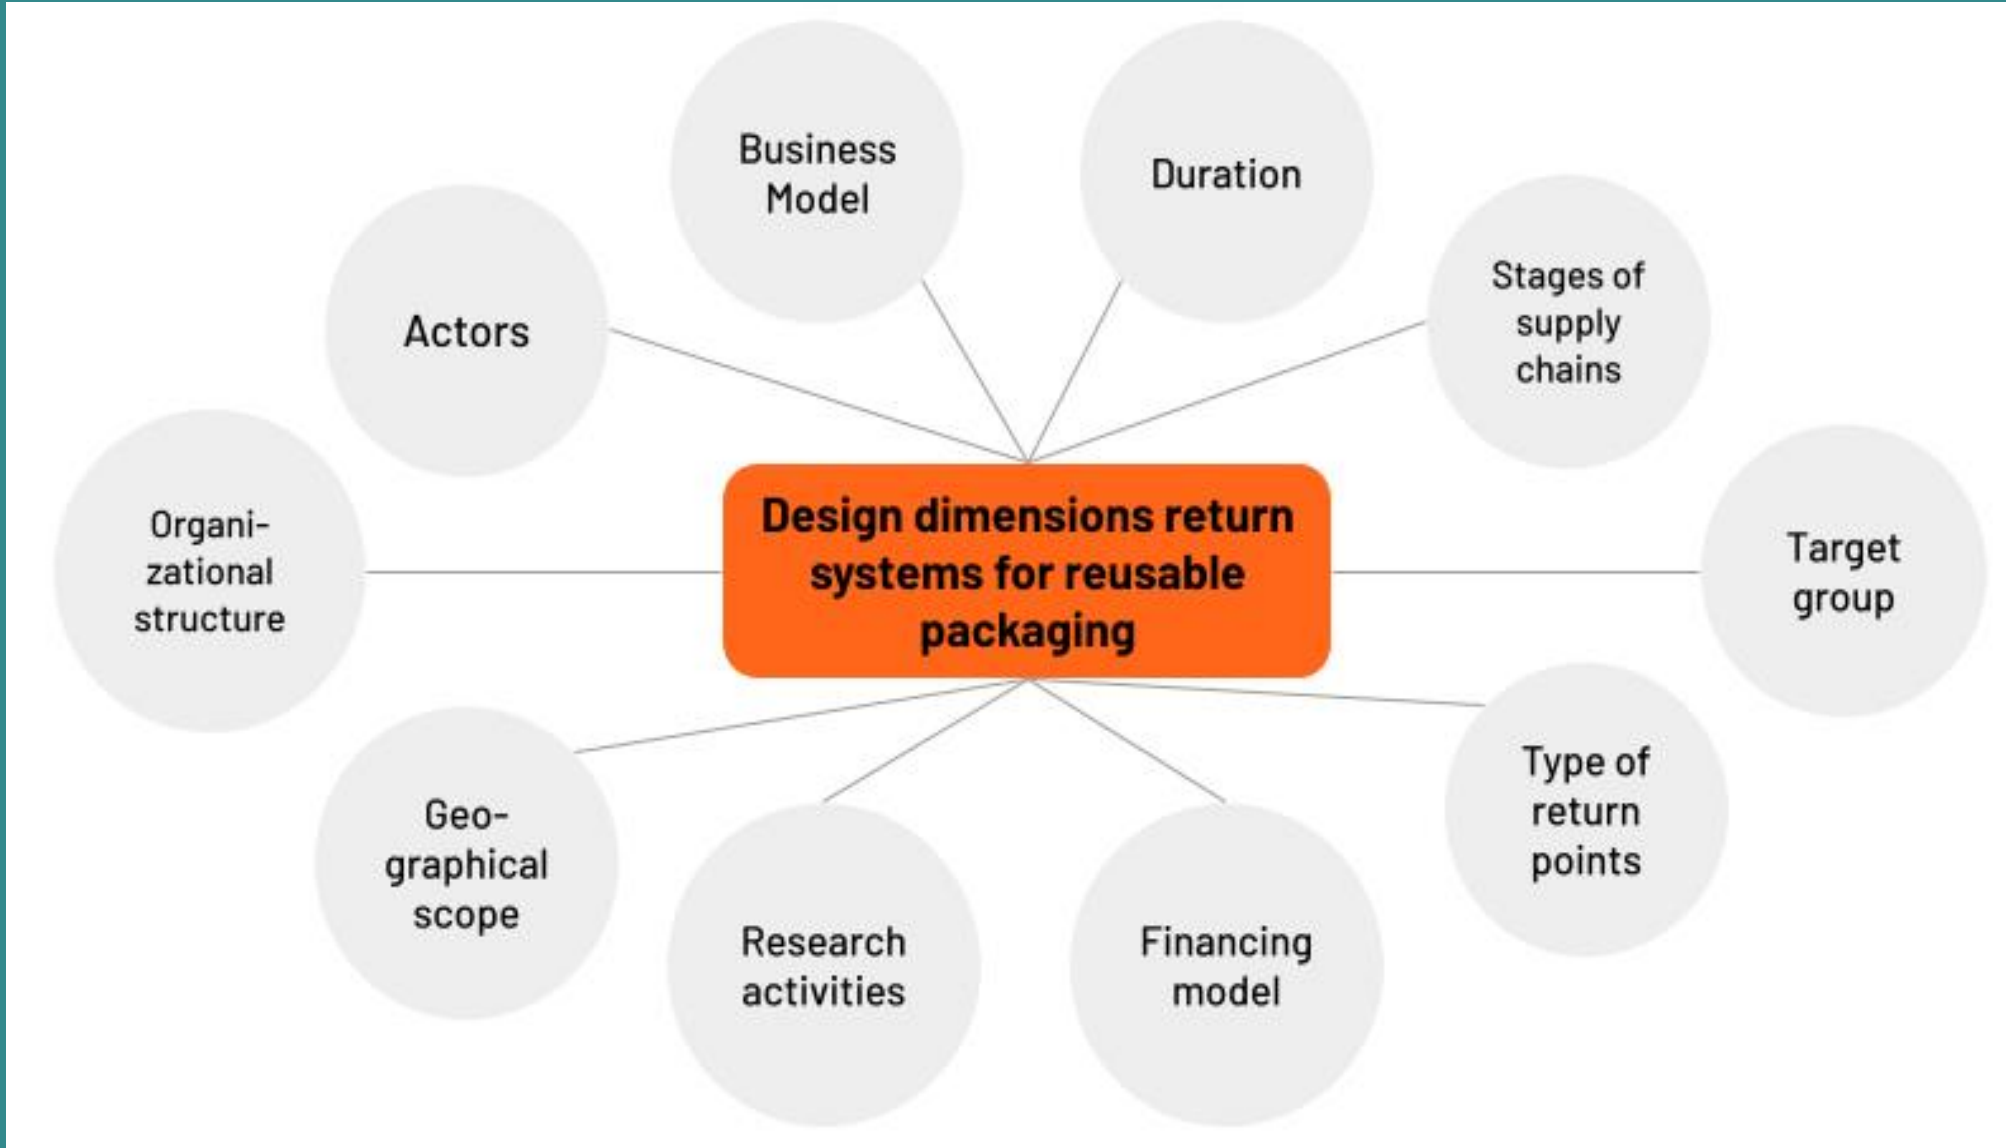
Business Model

Duration

Actors

Stages of supply chains

Organizational structure

Design dimensions return systems for reusable packaging

Target group

Geographical scope

Type of return points

Research activities

Financing model